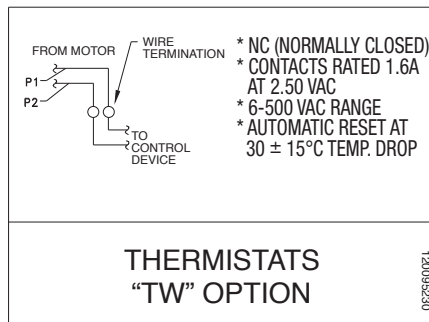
FROM MOTOR

WIRE TERMINATION

P1

P2

TO CONTROL DEVICE

* NC (NORMALLY CLOSED)
* CONTACTS RATED 1.6A AT 2.50 VAC
* 6-500 VAC RANGE
* AUTOMATIC RESET AT 30 ± 15°C TEMP. DROP

THERMISTATS
“TW” OPTION

120095230